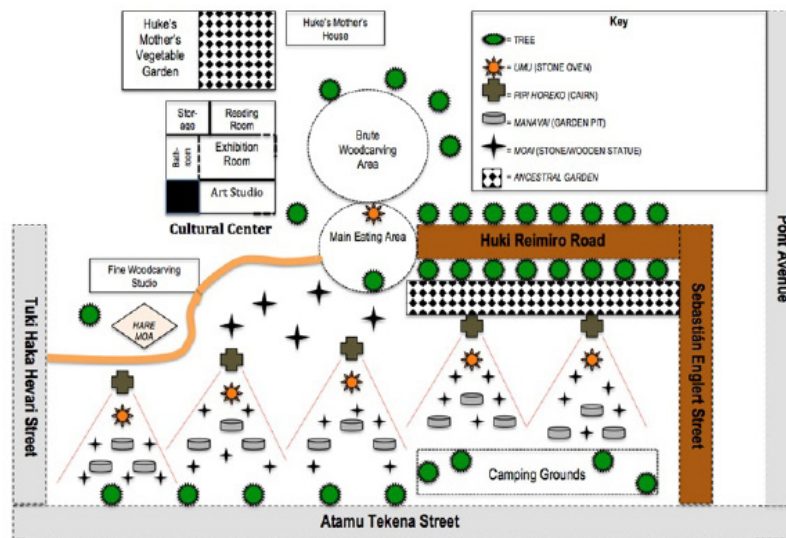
Huke's Mother's Vegetable Garden

Huke's Mother's House

Key

= TREE

= UMU (STONE OVEN)

= PIPI HOREKO (CAIRN)

= MANAVAI (GARDEN PIT)

= MOAI (STONE/WOODEN STATUE)

= ANCESTRAL GARDEN

Storage

Reading Room

Bathroom

Exhibition Room

Art Studio

Cultural Center

Brute Woodcarving Area

Main Eating Area

Huki Reimiro Road

Pont Avenue

Fine Woodcarving Studio

HARE MOA

Tuki Haka Hevari Street

Sebastián Englert Street

Camping Grounds

Atamu Tekena Street